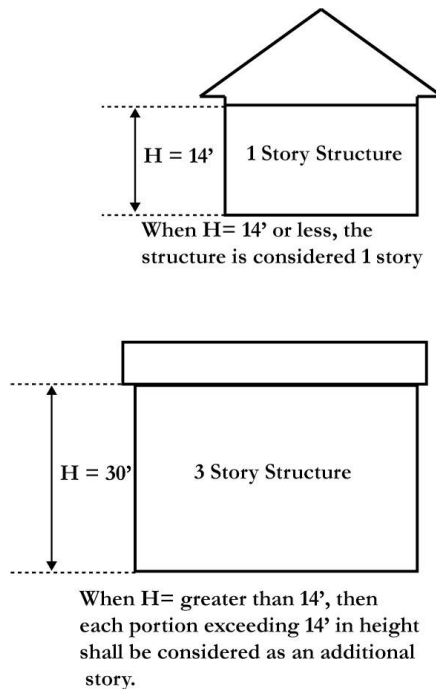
H = 14’

1 Story Structure

When H= 14’ or less, the structure is considered 1 story

H = 30’

3 Story Structure

When H= greater than 14’, then each portion exceeding 14’ in height shall be considered as an additional story.